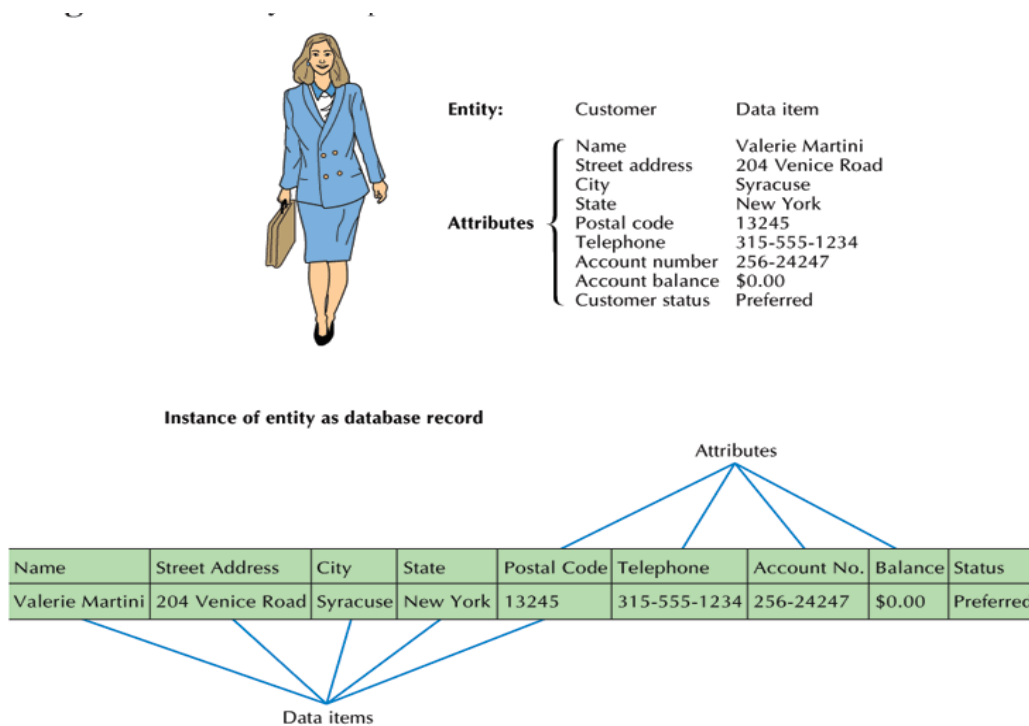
Entity: Customer Data item

Attributes
Name Valerie Martini
Street address 204 Venice Road
City Syracuse
State New York
Postal code 13245
Telephone 315-555-1234
Account number 256-24247
Account balance $0.00
Customer status Preferred

Instance of entity as database record

Attributes

| Name | Street Address | City | State | Postal Code | Telephone | Account No. | Balance | Status |
|---|---|---|---|---|---|---|---|---|
| Valerie Martini | 204 Venice Road | Syracuse | New York | 13245 | 315-555-1234 | 256-24247 | $0.00 | Preferred |

Data items